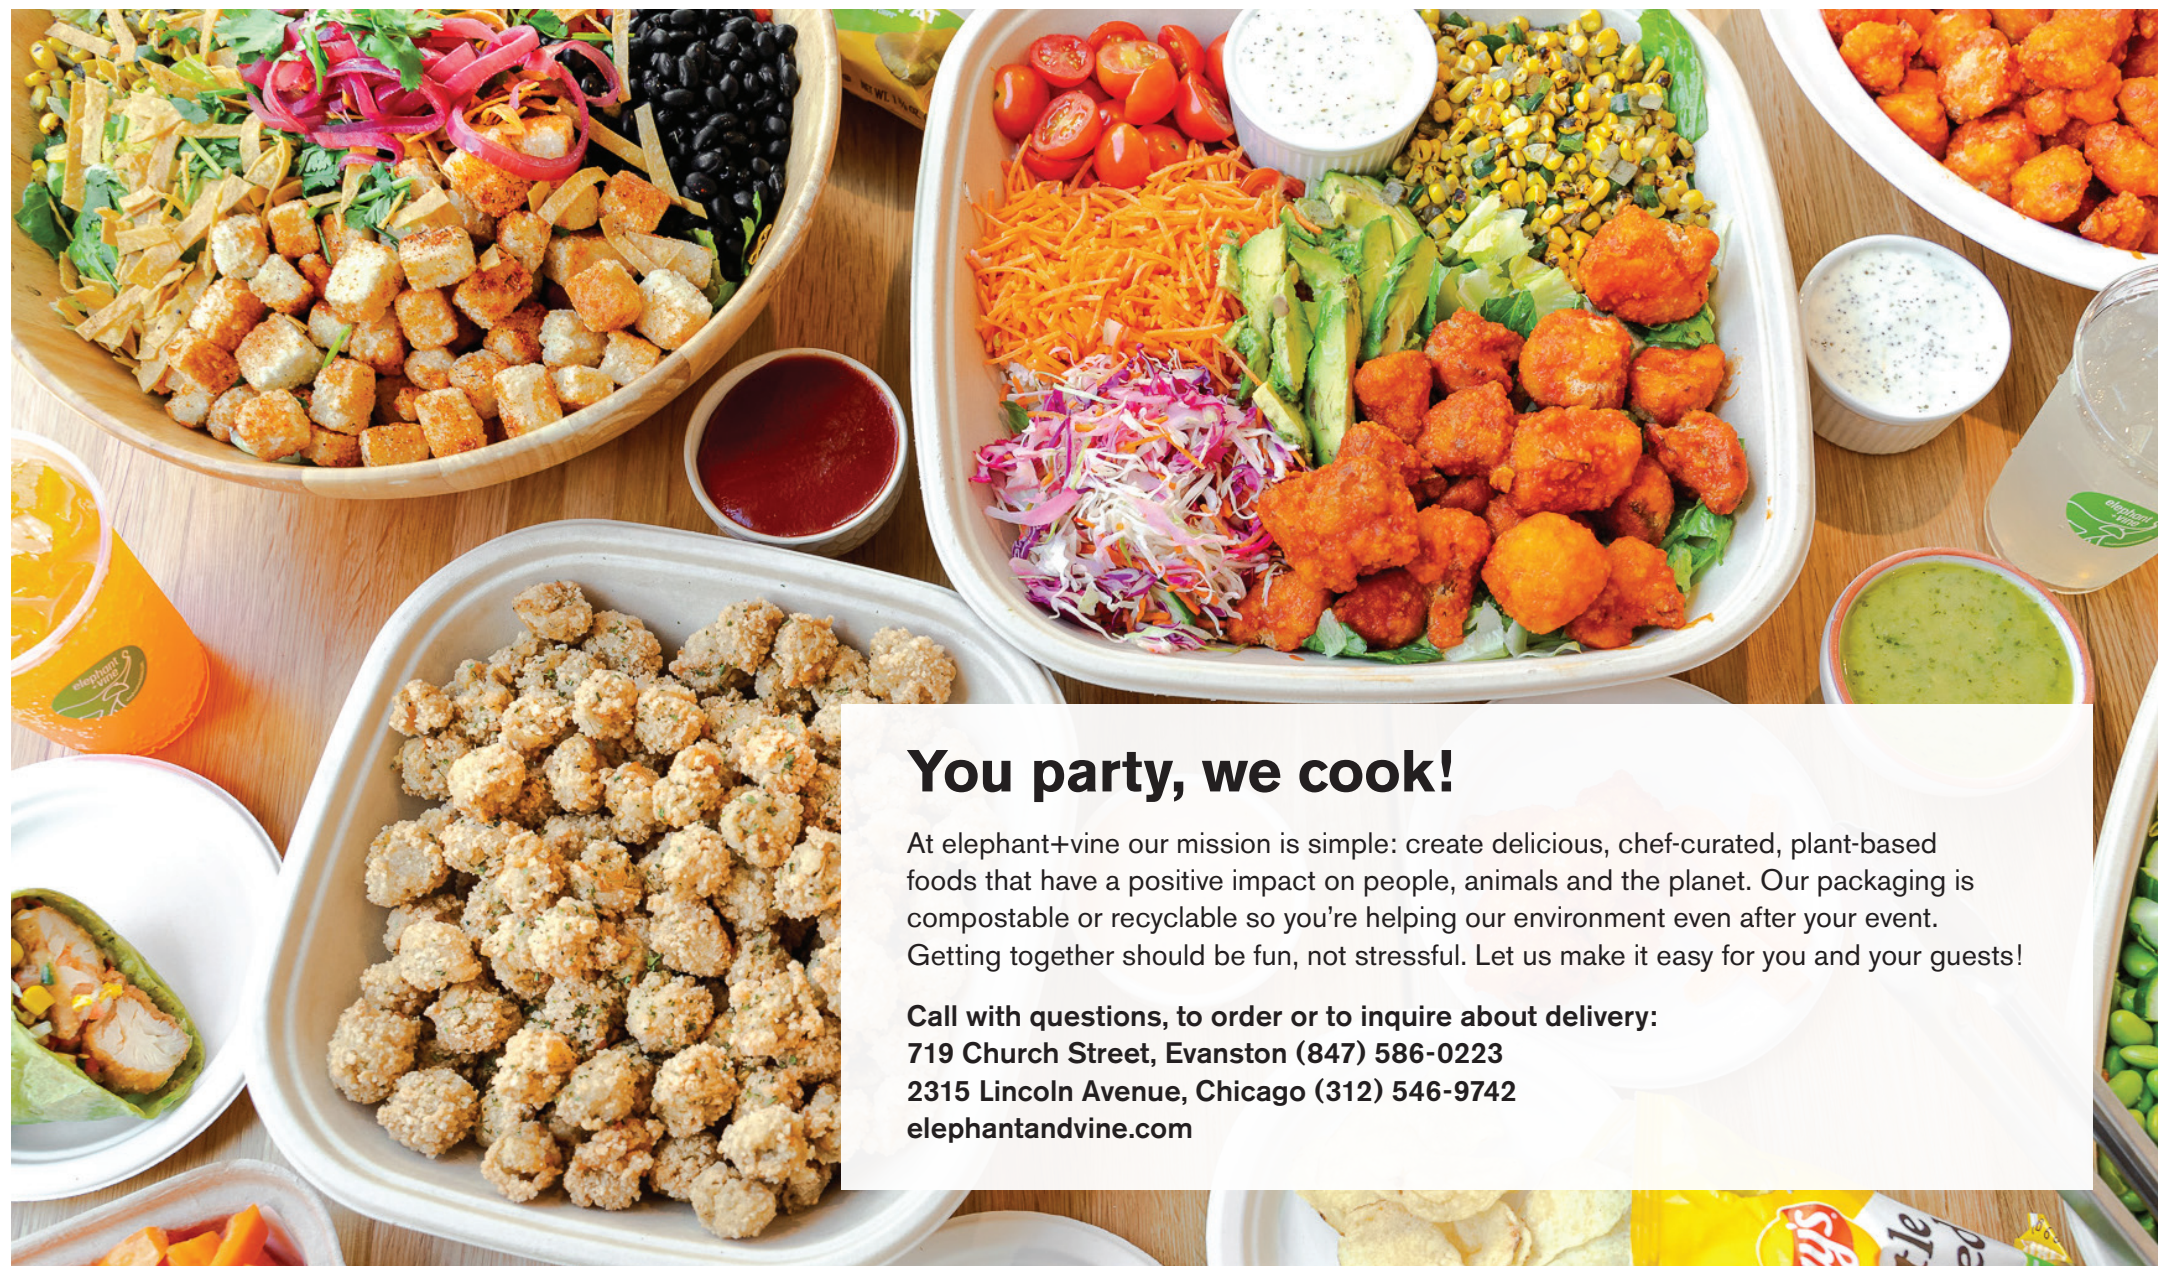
You party, we cook!

At elephant+vine our mission is simple: create delicious, chef-curated, plant-based foods that have a positive impact on people, animals and the planet. Our packaging is compostable or recyclable so you're helping our environment even after your event. Getting together should be fun, not stressful. Let us make it easy for you and your guests!

Call with questions, to order or to inquire about delivery:
719 Church Street, Evanston (847) 586-0223
2315 Lincoln Avenue, Chicago (312) 546-9742
elephantandvine.com